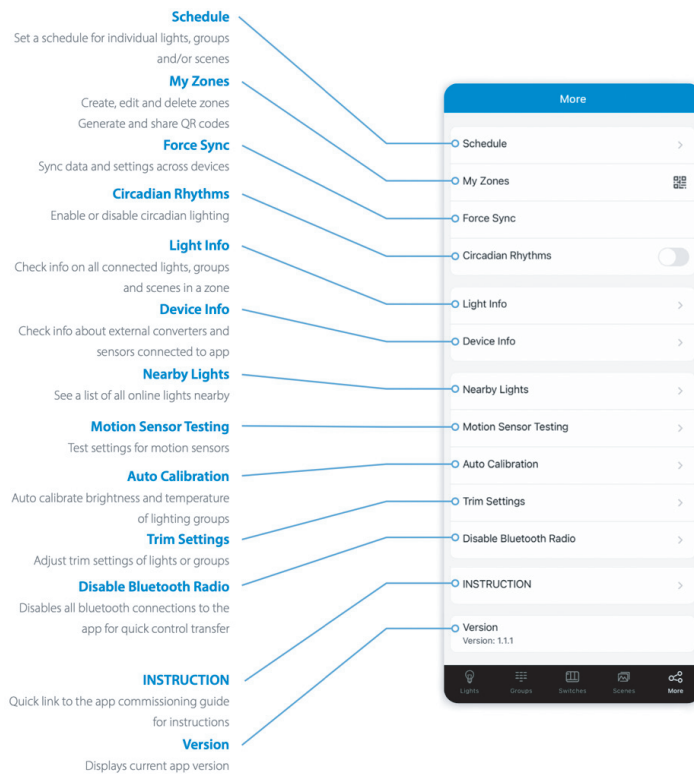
**Schedule**
Set a schedule for individual lights, groups and/or scenes

**My Zones**
Create, edit and delete zones
Generate and share QR codes

**Force Sync**
Sync data and settings across devices

**Circadian Rhythms**
Enable or disable circadian lighting

**Light Info**
Check info on all connected lights, groups and scenes in a zone

**Device Info**
Check info about external converters and sensors connected to app

**Nearby Lights**
See a list of all online lights nearby

**Motion Sensor Testing**
Test settings for motion sensors

**Auto Calibration**
Auto calibrate brightness and temperature of lighting groups

**Trim Settings**
Adjust trim settings of lights or groups

**Disable Bluetooth Radio**
Disables all bluetooth connections to the app for quick control transfer

**INSTRUCTION**
Quick link to the app commissioning guide for instructions

**Version**
Displays current app version

More

Schedule
My Zones
Force Sync
Circadian Rhythms
Light Info
Device Info
Nearby Lights
Motion Sensor Testing
Auto Calibration
Trim Settings
Disable Bluetooth Radio
INSTRUCTION
Version
Version: 1.1.1

Lights Groups Switches Scenes More